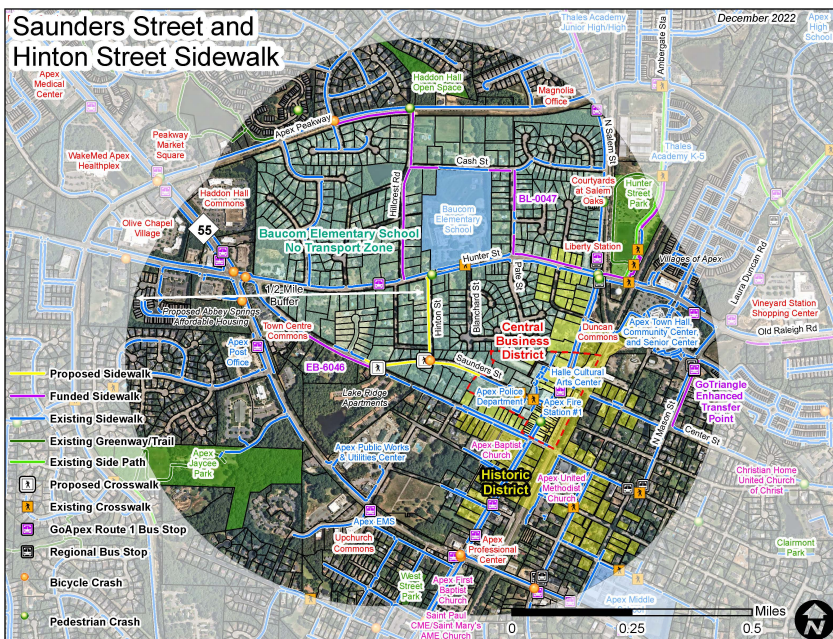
Saunders Street and Hinton Street Sidewalk

December 2022

Thales Academy Junior High/High

Ambergate Sta

Apex Medical Center

Haddon Hall Open Space

Magnolia Office

Apex Peakway

N Salem St

Thales Academy K-5

Peakway Market Square

Cash St

WakeMed Apex Healthplex

Courtyards at Salem Oaks

Hunter Street Park

Haddon Hall Commons

BL-0047

Baucom Elementary School

Hillcrest Rd

Olive Chapel Village

55

Baucom Elementary School No Transport Zone

Laura Duncan Rd

Liberty Station

Hunter St

Villages of Apex

Vineyard Station Shopping Center

1/2 Mile Buffer

Hinton St

Blanchard St

Salem St

Old Raleigh Rd

Proposed Abbey Springs Affordable Housing

Duncan Commons

Apex Town Hall, Community Center, and Senior Center

Central Business District

Town Centre Commons

Apex Post Office

EB-6046

Saunders St

Halle Cultural Arts Center

GoTriangle Enhanced Transfer Point

Lake Ridge Apartments

Apex Police Department

Apex Fire Station #1

N Mason St

Center St

Apex Baptist Church

Apex Public Works & Utilities Center

Historic District

Christian Home United Church of Christ

Apex United Methodist Church

Apex Jaycee Park

Apex EMS

Upchurch Commons

Apex Professional Center

Clairmont Park

West Street Park

Apex First Baptist Church

Apex Middle

Saint Paul CME/Saint Mary's AME Church

Proposed Sidewalk
Funded Sidewalk
Existing Sidewalk
Existing Greenway/Trail
Existing Side Path
Proposed Crosswalk
Existing Crosswalk
GoApex Route 1 Bus Stop
Regional Bus Stop
Bicycle Crash
Pedestrian Crash

0 0.25 0.5 Miles

N